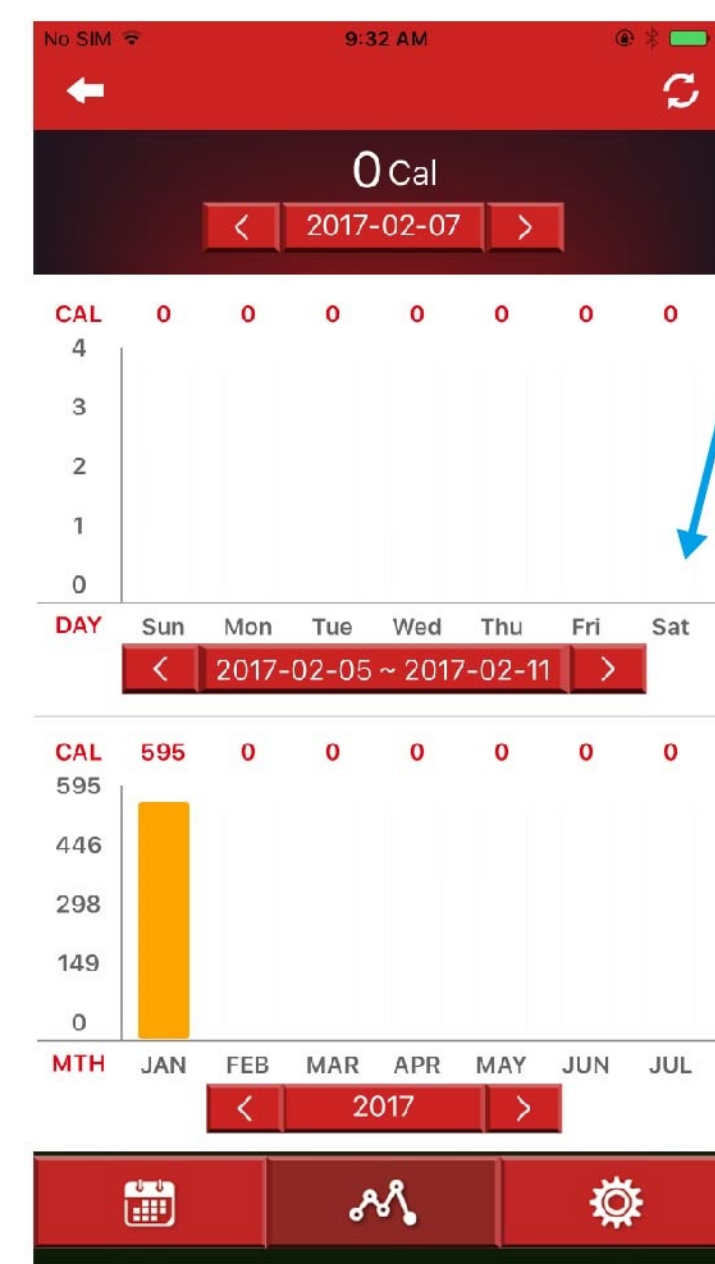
No SIM 9:32 AM

0 Cal

< 2017-02-07 >

| CAL | 0 | 0 | 0 | 0 | 0 | 0 | 0 |
|---|---|---|---|---|---|---|---|

4
3
2
1
0

| DAY | Sun | Mon | Tue | Wed | Thu | Fri | Sat |
|---|---|---|---|---|---|---|---|

< 2017-02-05 ~ 2017-02-11 >

| CAL | 595 | 0 | 0 | 0 | 0 | 0 | 0 |
|---|---|---|---|---|---|---|---|

595
446
298
149
0

| MTH | JAN | FEB | MAR | APR | MAY | JUN | JUL |
|---|---|---|---|---|---|---|---|

< 2017 >